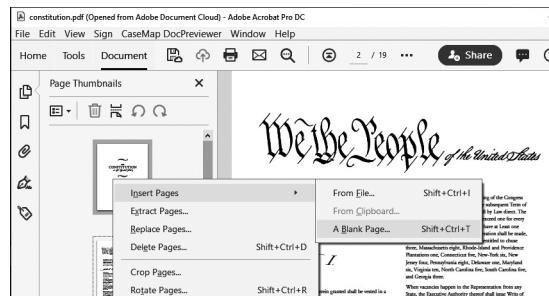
constitution.pdf (Opened from Adobe Document Cloud) - Adobe Acrobat Pro DC

File Edit View Sign CaseMap DocPreviewer Window Help

Home Tools Document 2 / 19 ••• Share

Page Thumbnails ×

We the People of the United States

Insert Pages ▸
Extract Pages...
Replace Pages...
Delete Pages... Shift+Ctrl+D
Crop Pages...
Rotate Pages... Shift+Ctrl+R

From File... Shift+Ctrl+I
From Clipboard...
A Blank Page... Shift+Ctrl+T

I

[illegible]